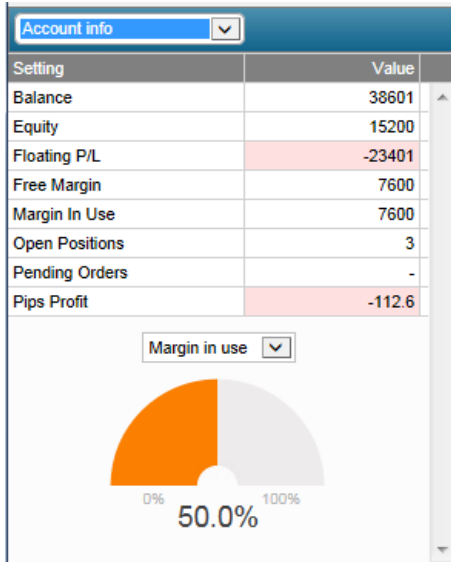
Account info

| Setting | Value |
|---|---|
| Balance | 38601 |
| Equity | 15200 |
| Floating P/L | -23401 |
| Free Margin | 7600 |
| Margin In Use | 7600 |
| Open Positions | 3 |
| Pending Orders | - |
| Pips Profit | -112.6 |

Margin in use

0%
100%
50.0%